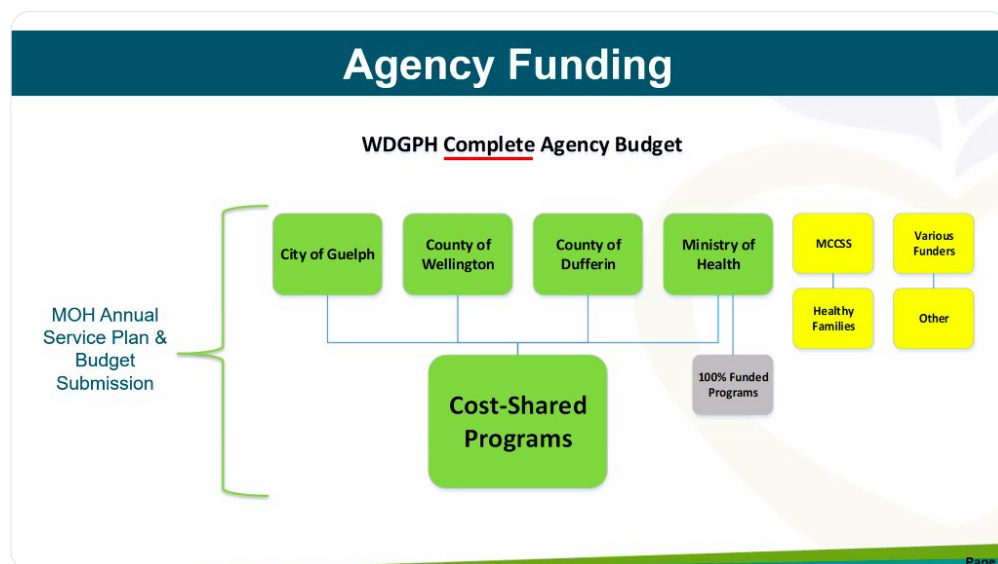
Agency Funding

WDGPH Complete Agency Budget

MOH Annual Service Plan & Budget Submission

City of Guelph

County of Wellington

County of Dufferin

Ministry of Health

MCCSS

Healthy Families

Various Funders

Other

100% Funded Programs

Cost-Shared Programs

Page